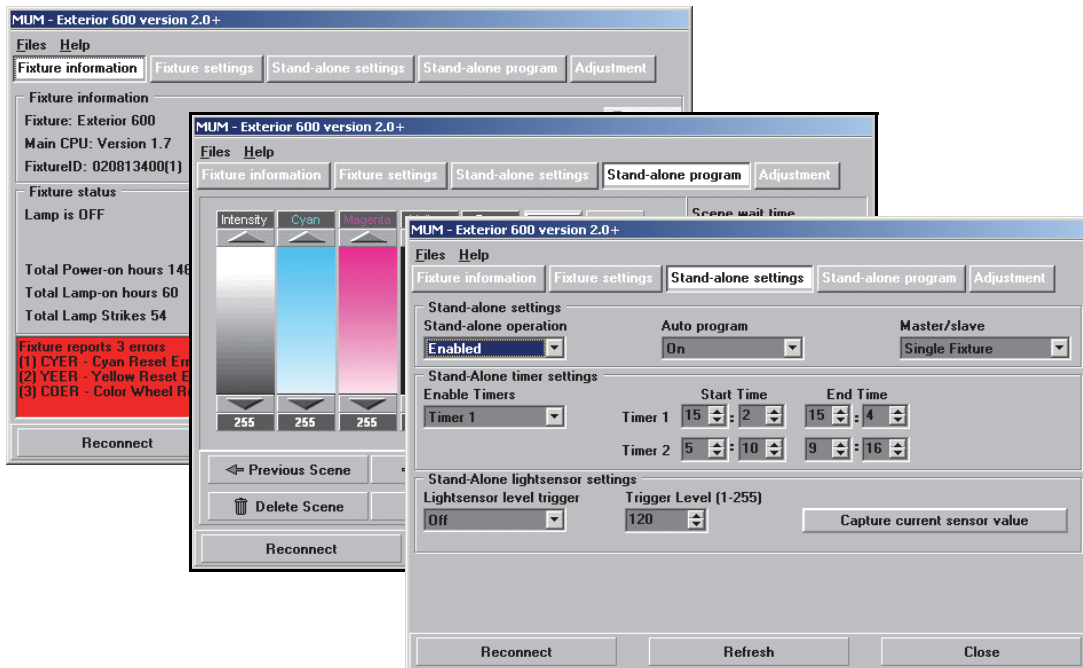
MUM - Exterior 600 version 2.0+

Files Help

Fixture information | Fixture settings | Stand-alone settings | Stand-alone program | Adjustment

Fixture information
Fixture: Exterior 600
Main CPU: Version 1.7
FixtureID: 020813400(1)

Fixture status
Lamp is OFF

Total Power-on hours 14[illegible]
Total Lamp-on hours 60
Total Lamp Strikes 54

Fixture reports 3 errors
(1) CYER - Cyan Reset E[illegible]
(2) YEER - Yellow Reset E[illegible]
(3) COER - Color Wheel R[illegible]

Reconnect

MUM - Exterior 600 version 2.0+

Files Help

Fixture information | Fixture settings | Stand-alone settings | Stand-alone program | Adjustment

Intensity | Cyan | Magenta

255 | 255 | 255

Scene wait time

Previous Scene

Delete Scene

Reconnect

MUM - Exterior 600 version 2.0+

Files Help

Fixture information | Fixture settings | Stand-alone settings | Stand-alone program | Adjustment

Stand-alone settings
Stand-alone operation: Enabled
Auto program: On
Master/slave: Single Fixture

Stand-Alone timer settings
Enable Timers: Timer 1
Start Time | End Time
Timer 1: 15 : 2 | 15 : 4
Timer 2: 5 : 10 | 9 : 16

Stand-Alone lightsensor settings
Lightsensor level trigger: Off
Trigger Level (1-255): 120
Capture current sensor value

Reconnect | Refresh | Close